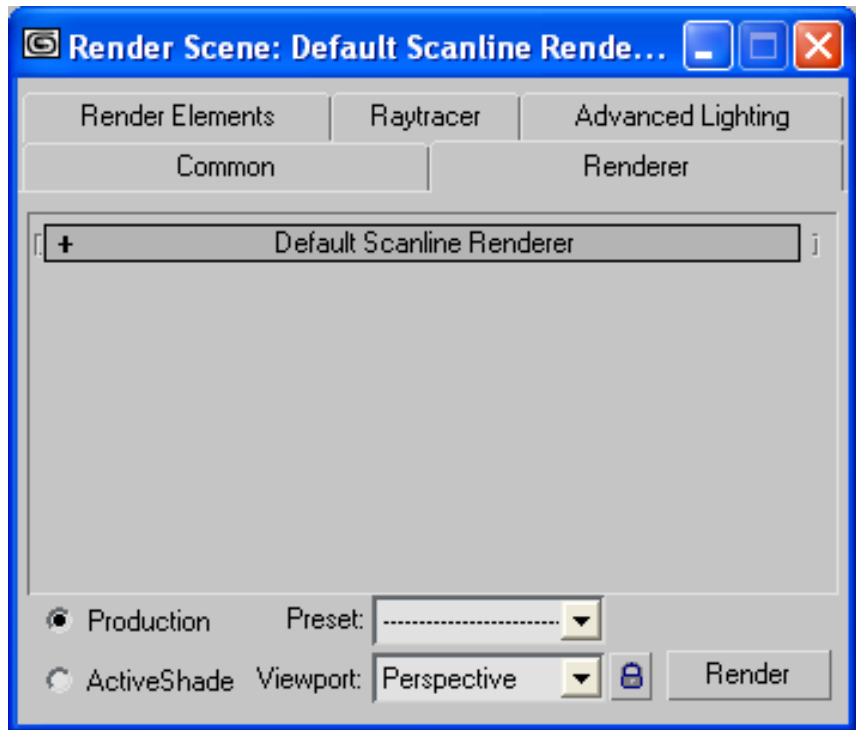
Render Scene: Default Scanline Rende...

Render Elements
Raytracer
Advanced Lighting
Common
Renderer

+ Default Scanline Renderer

Production
Preset: ------------------------
ActiveShade
Viewport: Perspective
Render